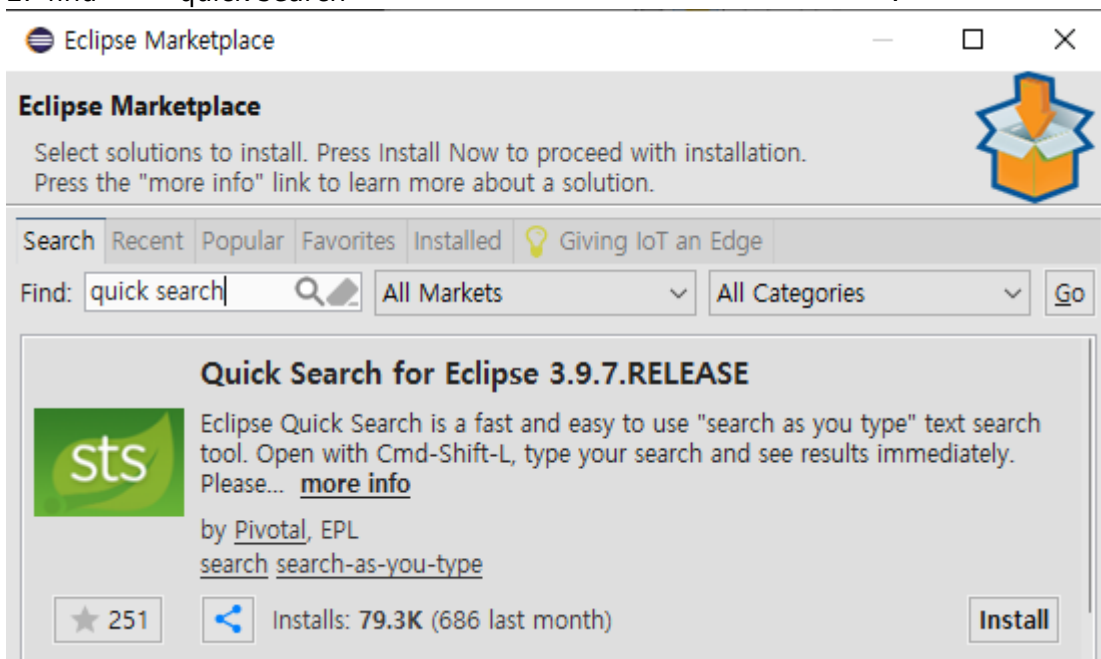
Eclipse Marketplace

Eclipse Marketplace

Select solutions to install. Press Install Now to proceed with installation.
Press the "more info" link to learn more about a solution.

Search | Recent | Popular | Favorites | Installed | Giving IoT an Edge

Find: quick search | All Markets | All Categories | Go

Quick Search for Eclipse 3.9.7.RELEASE

sts

Eclipse Quick Search is a fast and easy to use "search as you type" text search tool. Open with Cmd-Shift-L, type your search and see results immediately. Please... more info

by Pivotal, EPL

search search-as-you-type

251

Installs: 79.3K (686 last month)

Install